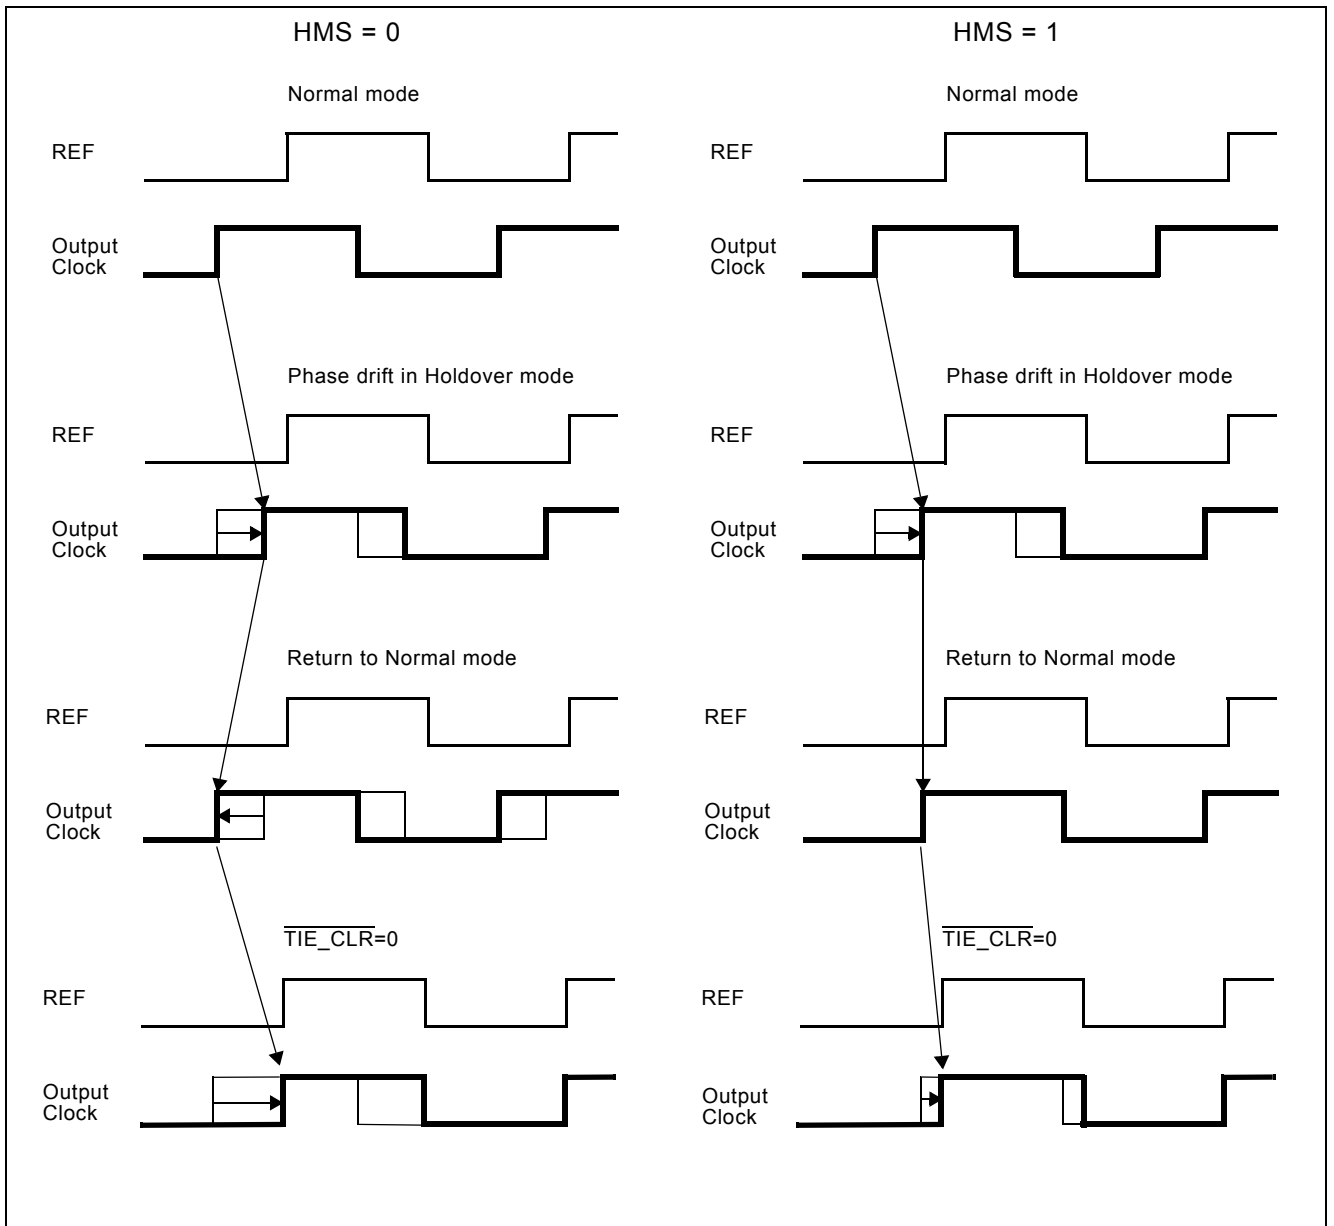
HMS = 0

Normal mode

REF

Output Clock

Phase drift in Holdover mode

REF

Output Clock

Return to Normal mode

REF

Output Clock

$\overline{\text{TIE\_CLR}}$=0

REF

Output Clock

HMS = 1

Normal mode

REF

Output Clock

Phase drift in Holdover mode

REF

Output Clock

Return to Normal mode

REF

Output Clock

$\overline{\text{TIE\_CLR}}$=0

REF

Output Clock